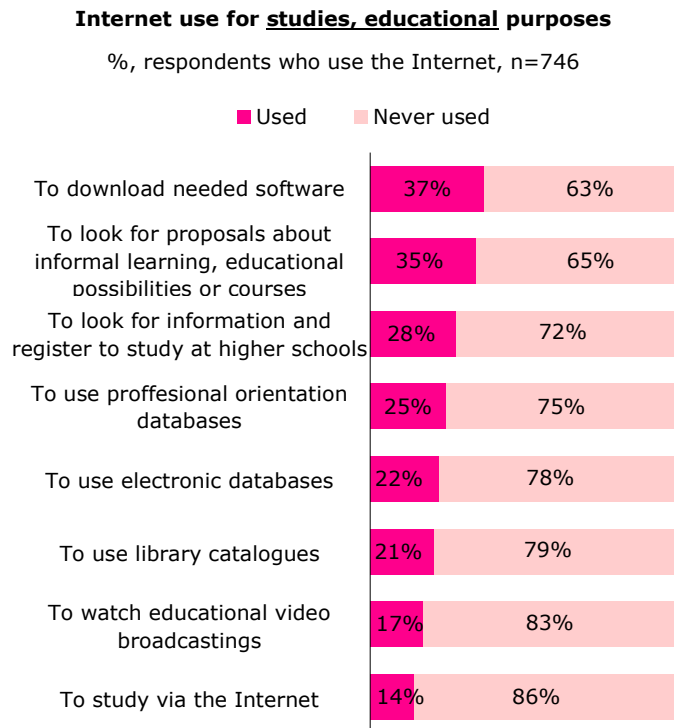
Internet use for studies, educational purposes

%, respondents who use the Internet, n=746

Used Never used

To download needed software 37% 63%

To look for proposals about informal learning, educational possibilities or courses 35% 65%

To look for information and register to study at higher schools 28% 72%

To use proffesional orientation databases 25% 75%

To use electronic databases 22% 78%

To use library catalogues 21% 79%

To watch educational video broadcastings 17% 83%

To study via the Internet 14% 86%